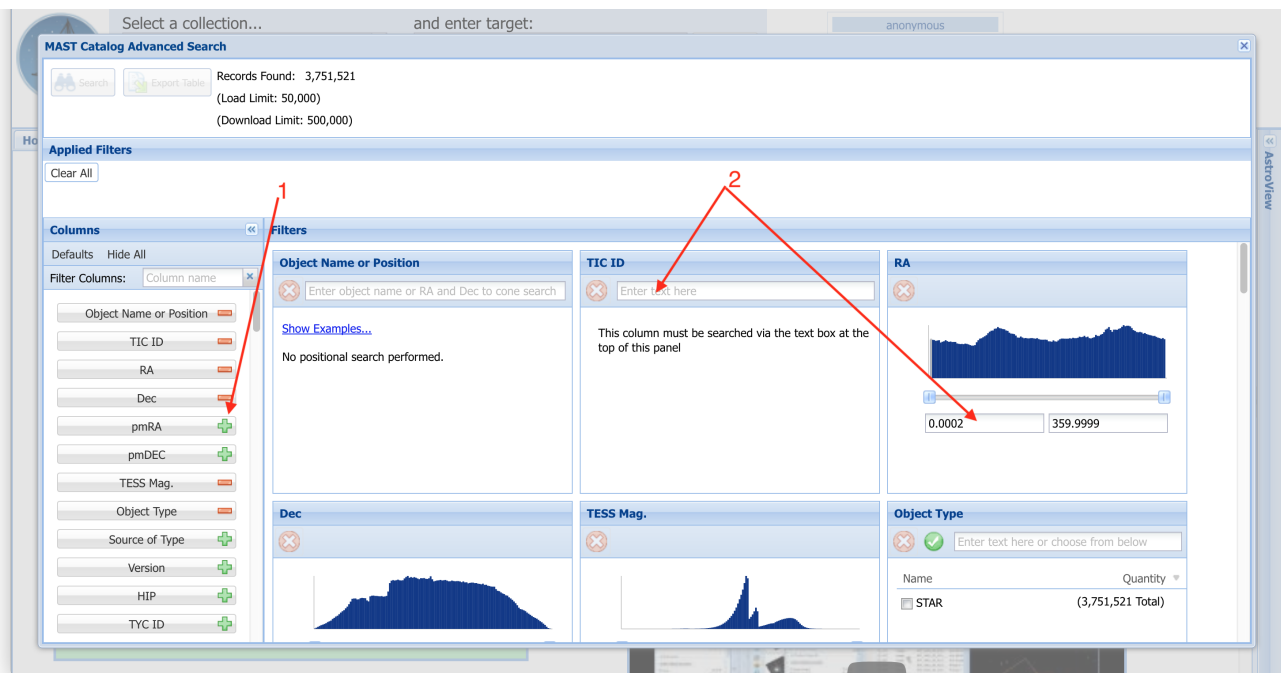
Select a collection... and enter target:

anonymous

MAST Catalog Advanced Search

Search Export Table

Records Found: 3,751,521
(Load Limit: 50,000)
(Download Limit: 500,000)

Ho

AstroView

Applied Filters

Clear All

1

2

Columns

Defaults Hide All

Filter Columns: Column name

Object Name or Position
TIC ID
RA
Dec
pmRA
pmDEC
TESS Mag.
Object Type
Source of Type
Version
HIP
TYC ID

Filters

Object Name or Position

Enter object name or RA and Dec to cone search

Show Examples...

No positional search performed.

TIC ID

Enter text here

This column must be searched via the text box at the top of this panel

RA

0.0002
359.9999

Dec

TESS Mag.

Object Type

Enter text here or choose from below

| Name | Quantity |
|---|---|
| STAR | (3,751,521 Total) |